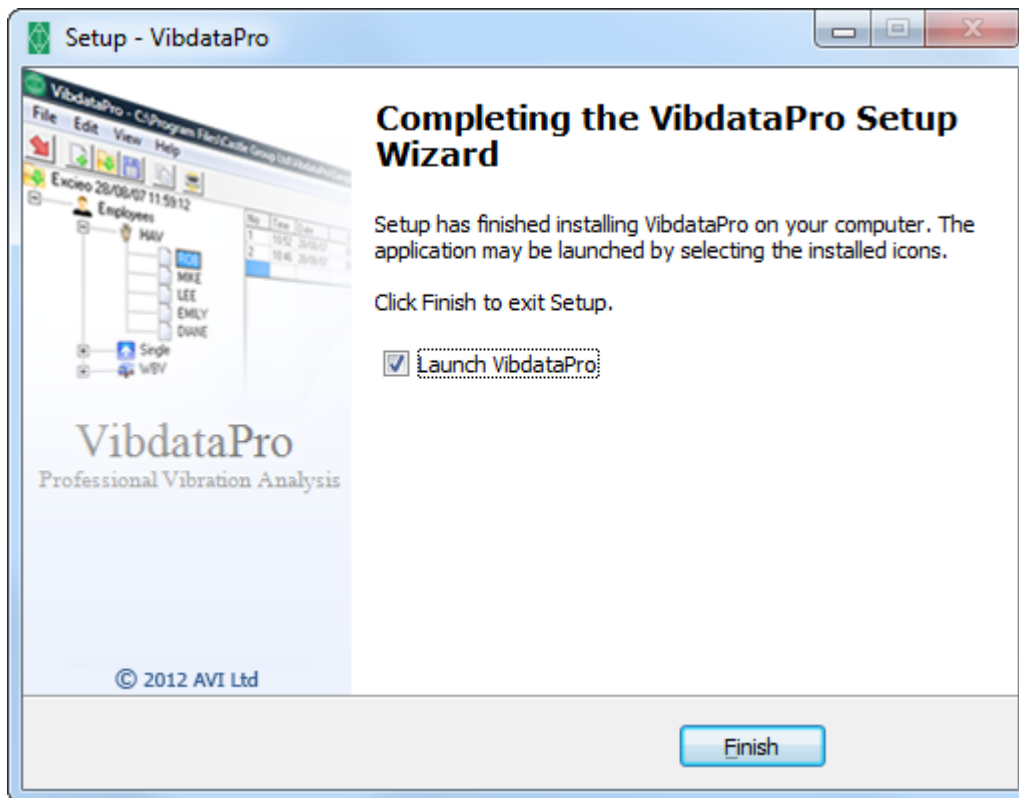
Setup - VibdataPro

VibdataPro - C:\Program Files\Castle Group Ltd\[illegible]
File Edit View Help
Excieo 28/08/07 11:59:12
Employees
HAV
ROB
MIKE
LEE
EMILY
DIANE
Single
WBV

| No | Time | Date |
|---|---|---|
| 1 | 10:52 | 28/08/07 |
| 2 | 10:46 | 28/08/07 |

VibdataPro
Professional Vibration Analysis

© 2012 AVI Ltd

Completing the VibdataPro Setup Wizard

Setup has finished installing VibdataPro on your computer. The application may be launched by selecting the installed icons.

Click Finish to exit Setup.

Launch VibdataPro

Finish